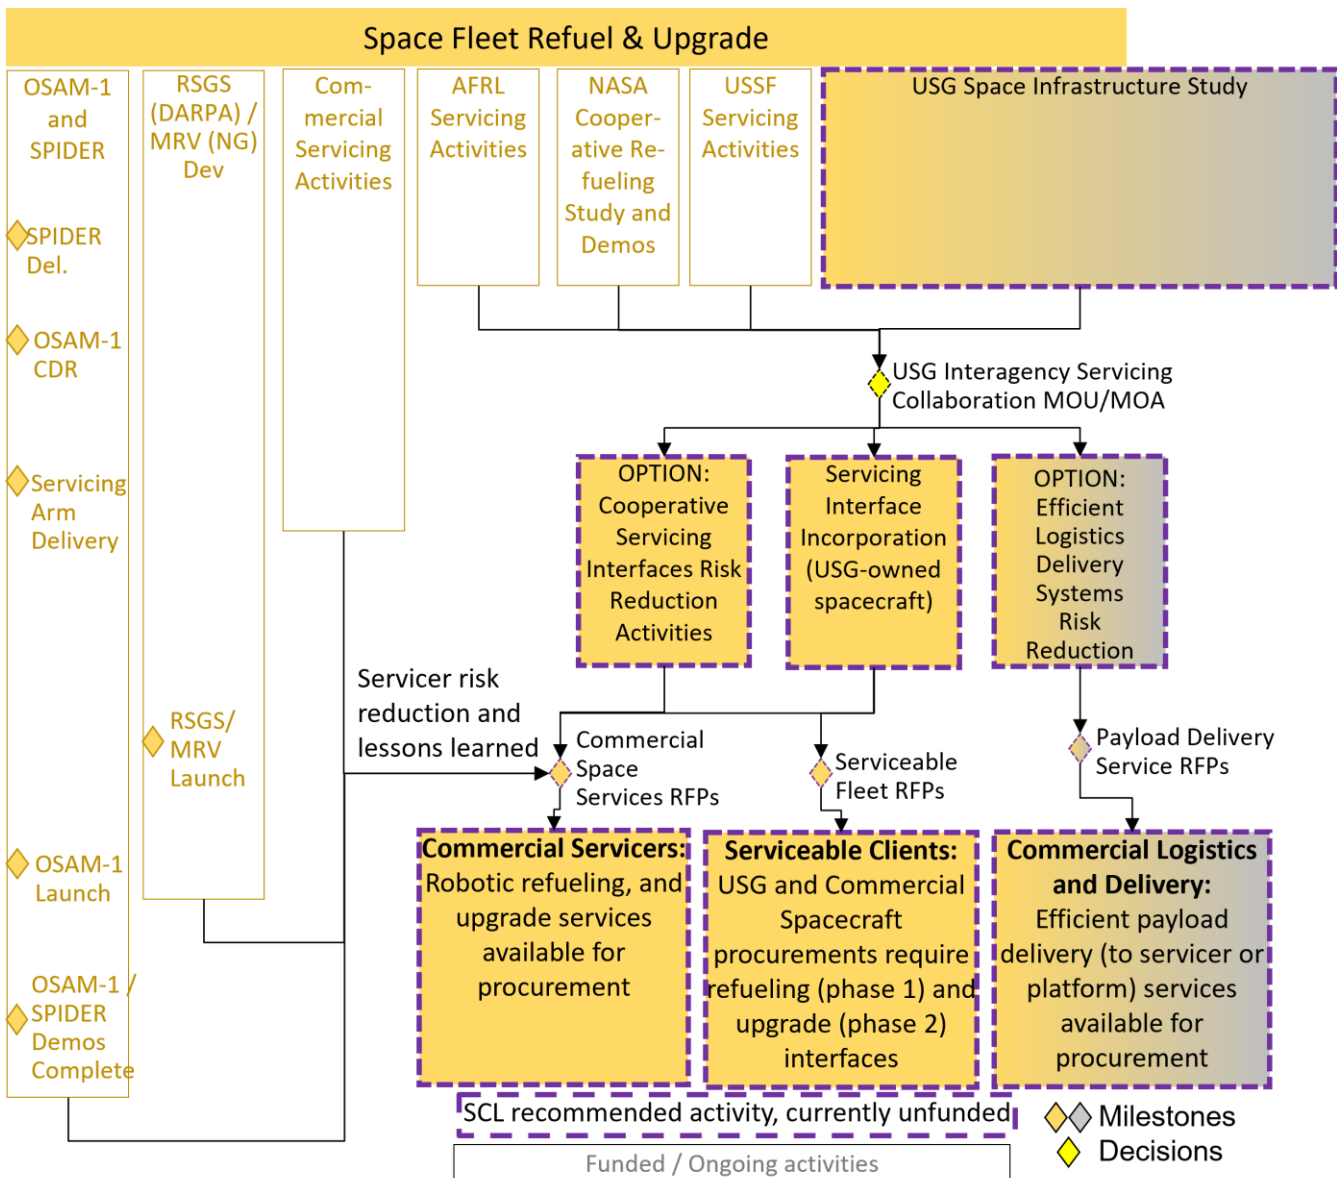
Space Fleet Refuel & Upgrade

OSAM-1 and SPIDER

SPIDER Del.

OSAM-1 CDR

Servicing Arm Delivery

OSAM-1 Launch

OSAM-1 / SPIDER Demos Complete

RSGS (DARPA) / MRV (NG) Dev

RSGS/ MRV Launch

Commercial Servicing Activities

AFRL Servicing Activities

NASA Cooperative Refueling Study and Demos

USSF Servicing Activities

USG Space Infrastructure Study

USG Interagency Servicing Collaboration MOU/MOA

OPTION: Cooperative Servicing Interfaces Risk Reduction Activities

Servicing Interface Incorporation (USG-owned spacecraft)

OPTION: Efficient Logistics Delivery Systems Risk Reduction

Servicer risk reduction and lessons learned

Commercial Space Services RFPs

Serviceable Fleet RFPs

Payload Delivery Service RFPs

**Commercial Servicers:** Robotic refueling, and upgrade services available for procurement

**Serviceable Clients:** USG and Commercial Spacecraft procurements require refueling (phase 1) and upgrade (phase 2) interfaces

**Commercial Logistics and Delivery:** Efficient payload delivery (to servicer or platform) services available for procurement

SCL recommended activity, currently unfunded

Funded / Ongoing activities

Milestones

Decisions